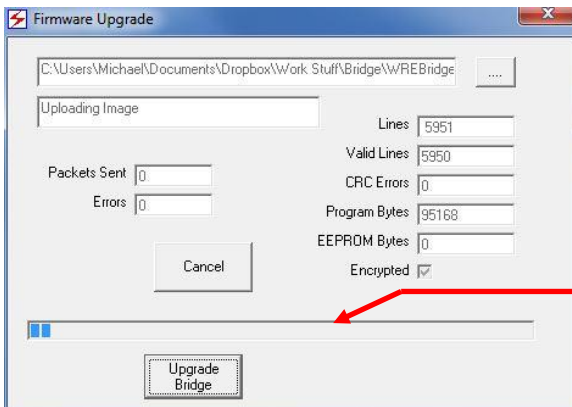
Firmware Upgrade

C:\Users\Michael\Documents\Dropbox\Work Stuff\Bridge\WREBridge

....

Uploading Image

Lines 5951

Valid Lines 5950

Packets Sent 0

CRC Errors 0

Errors 0

Program Bytes 95168

EEPROM Bytes 0

Cancel

Encrypted

Upgrade Bridge